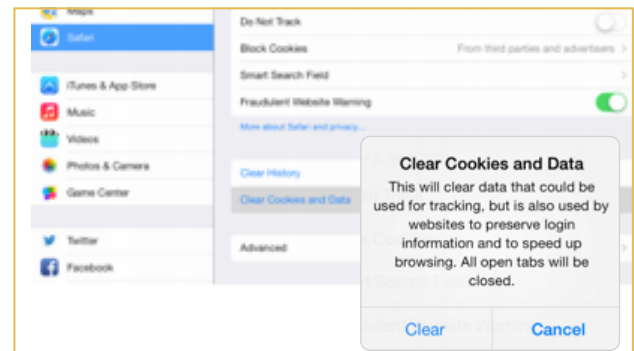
Maps
Safari
iTunes & App Store
Music
Videos
Photos & Camera
Game Center
Twitter
Facebook

Do Not Track
Block Cookies
From third parties and advertisers >
Smart Search Field
Fraudulent Website Warning
More about Safari and privacy...
Clear History
Clear Cookies and Data
Advanced

Clear Cookies and Data
This will clear data that could be used for tracking, but is also used by websites to preserve login information and to speed up browsing. All open tabs will be closed.
Clear
Cancel